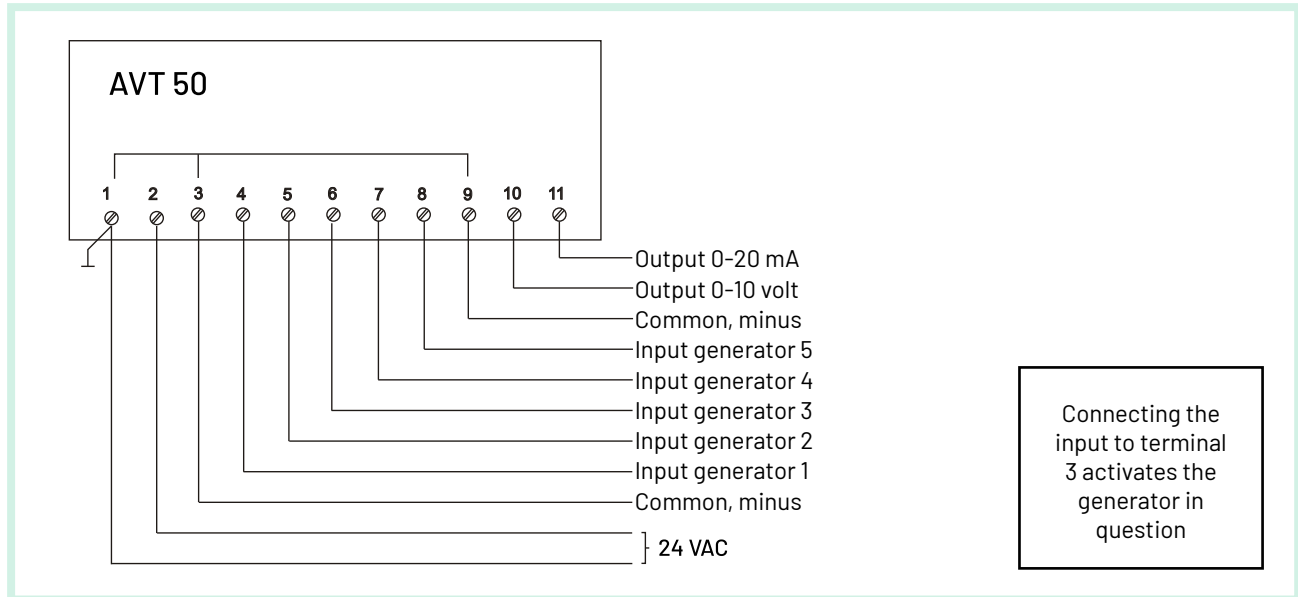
AVT 50

1 2 3 4 5 6 7 8 9 10 11

Output 0-20 mA
Output 0-10 volt
Common, minus
Input generator 5
Input generator 4
Input generator 3
Input generator 2
Input generator 1
Common, minus
24 VAC

Connecting the input to terminal 3 activates the generator in question